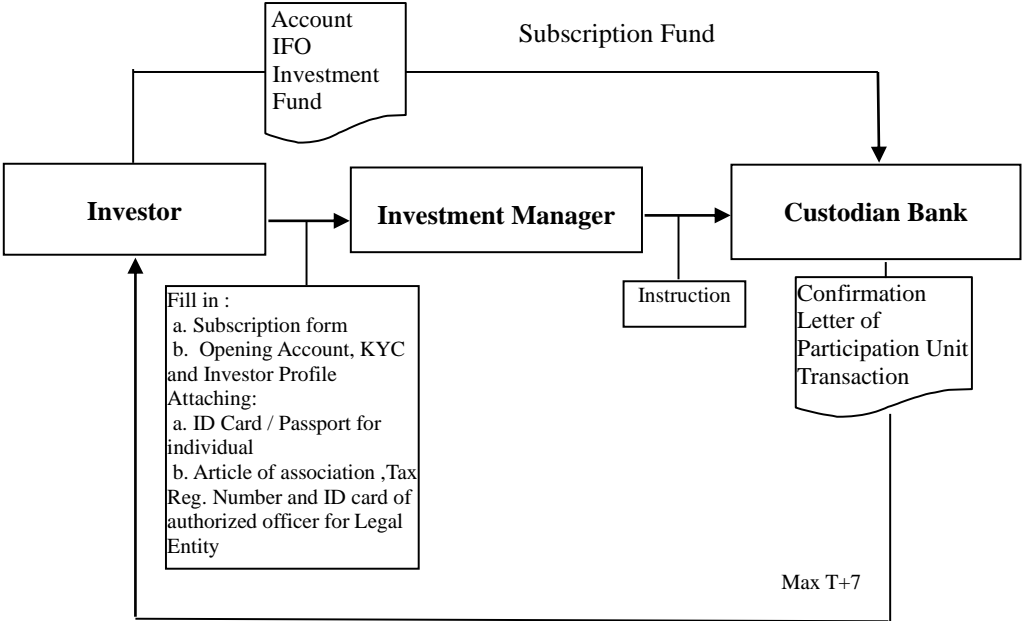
Account IFO Investment Fund

Subscription Fund

Investor

Investment Manager

Custodian Bank

Fill in :
a. Subscription form
b. Opening Account, KYC and Investor Profile
Attaching:
a. ID Card / Passport for individual
b. Article of association ,Tax Reg. Number and ID card of authorized officer for Legal Entity

Instruction

Confirmation Letter of Participation Unit Transaction

Max T+7